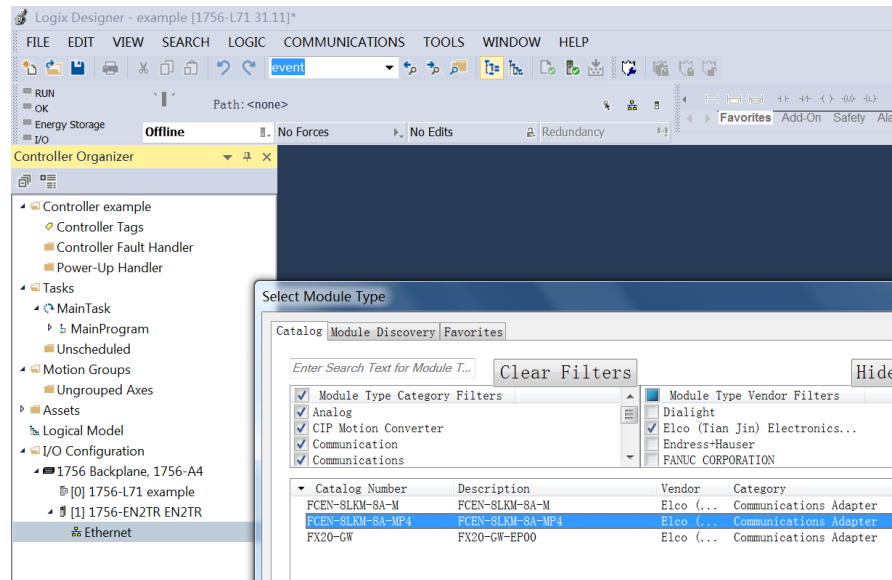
Logix Designer - example [1756-L71 31.11]*

FILE EDIT VIEW SEARCH LOGIC COMMUNICATIONS TOOLS WINDOW HELP

event

RUN
OK
Energy Storage
I/O

Path: <none>

Offline
No Forces
No Edits
Redundancy

Favorites Add-On Safety Ala

Controller Organizer

Controller example
Controller Tags
Controller Fault Handler
Power-Up Handler
Tasks
MainTask
MainProgram
Unscheduled
Motion Groups
Ungrouped Axes
Assets
Logical Model
I/O Configuration
1756 Backplane, 1756-A4
[0] 1756-L71 example
[1] 1756-EN2TR EN2TR
Ethernet

Select Module Type

Catalog Module Discovery Favorites

Enter Search Text for Module T...
Clear Filters
Hide

Module Type Category Filters
Analog
CIP Motion Converter
Communication
Communications

Module Type Vendor Filters
Dialight
Elco (Tian Jin) Electronics...
Endress+Hauser
FANUC CORPORATION

| Catalog Number | Description | Vendor | Category |
|---|---|---|---|
| FCEN-8LKM-8A-M | FCEN-8LKM-8A-M | Elco (... | Communications Adapter |
| FCEN-8LKM-8A-MP4 | FCEN-8LKM-8A-MP4 | Elco (... | Communications Adapter |
| FX20-GW | FX20-GW-EP00 | Elco (... | Communications Adapter |